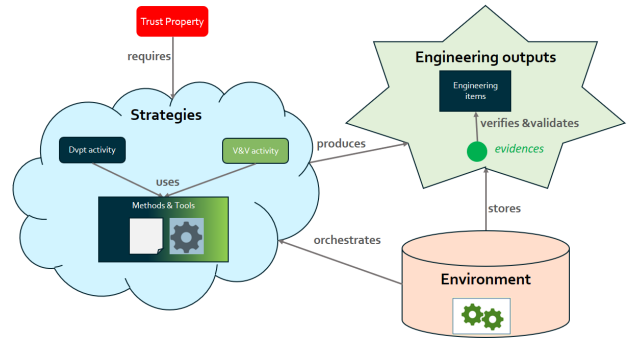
Trust Property

requires

Strategies

Dvpt activity

V&V activity

uses

Methods & Tools

produces

Engineering outputs

Engineering items

verifies &validates

evidences

stores

orchestrates

Environment